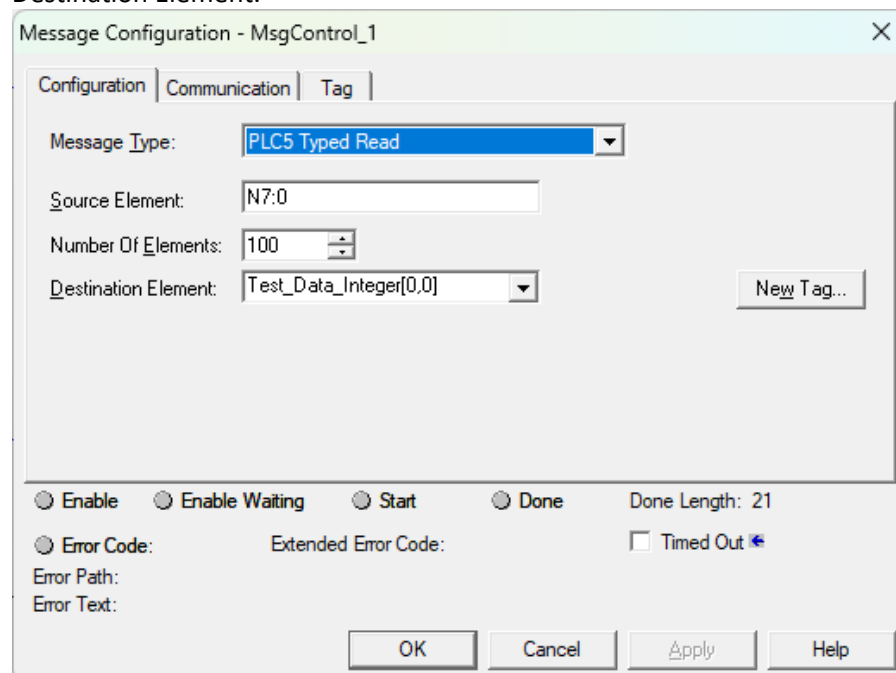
Message Configuration - MsgControl_1

Configuration | Communication | Tag

Message Type: PLC5 Typed Read

Source Element: N7:0

Number Of Elements: 100

Destination Element: Test_Data_Integer[0,0]

New Tag...

Enable | Enable Waiting | Start | Done | Done Length: 21

Error Code: | Extended Error Code: | Timed Out

Error Path:

Error Text:

OK | Cancel | Apply | Help